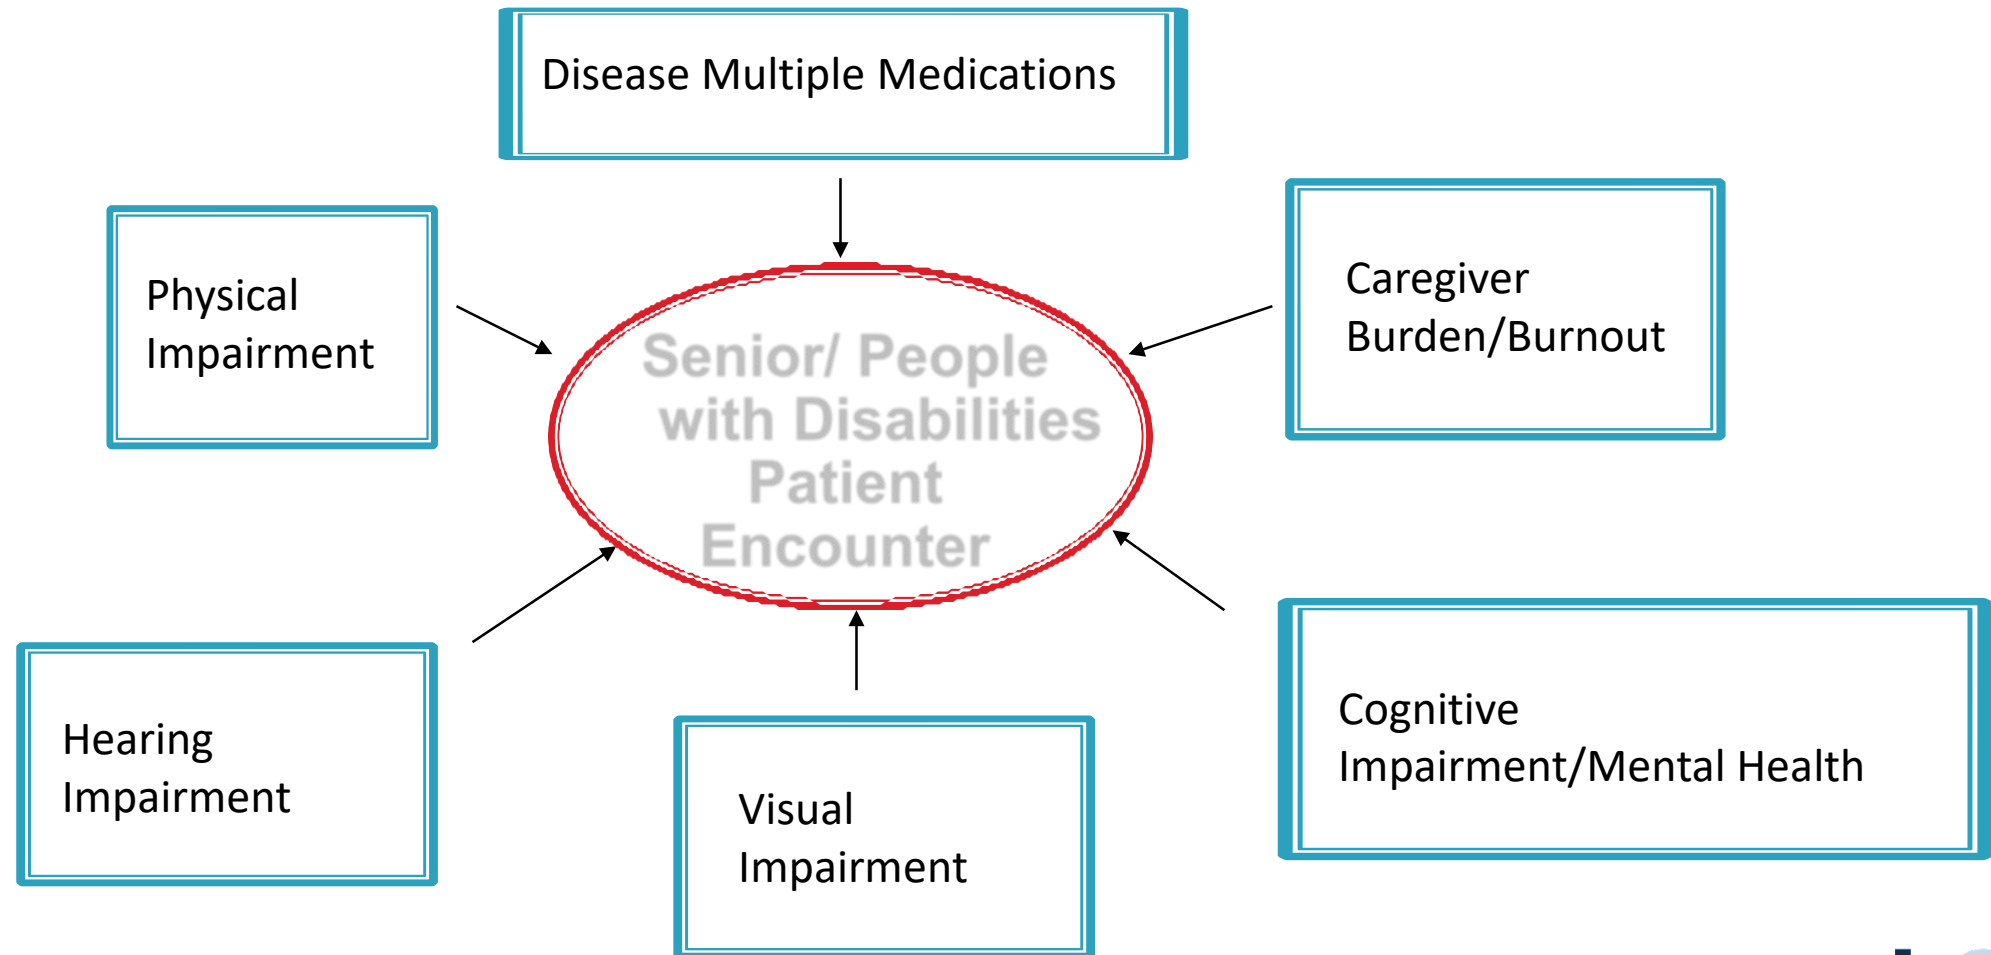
Disease Multiple Medications

Physical Impairment

Caregiver Burden/Burnout

Senior/ People with Disabilities Patient Encounter

Hearing Impairment

Visual Impairment

Cognitive Impairment/Mental Health